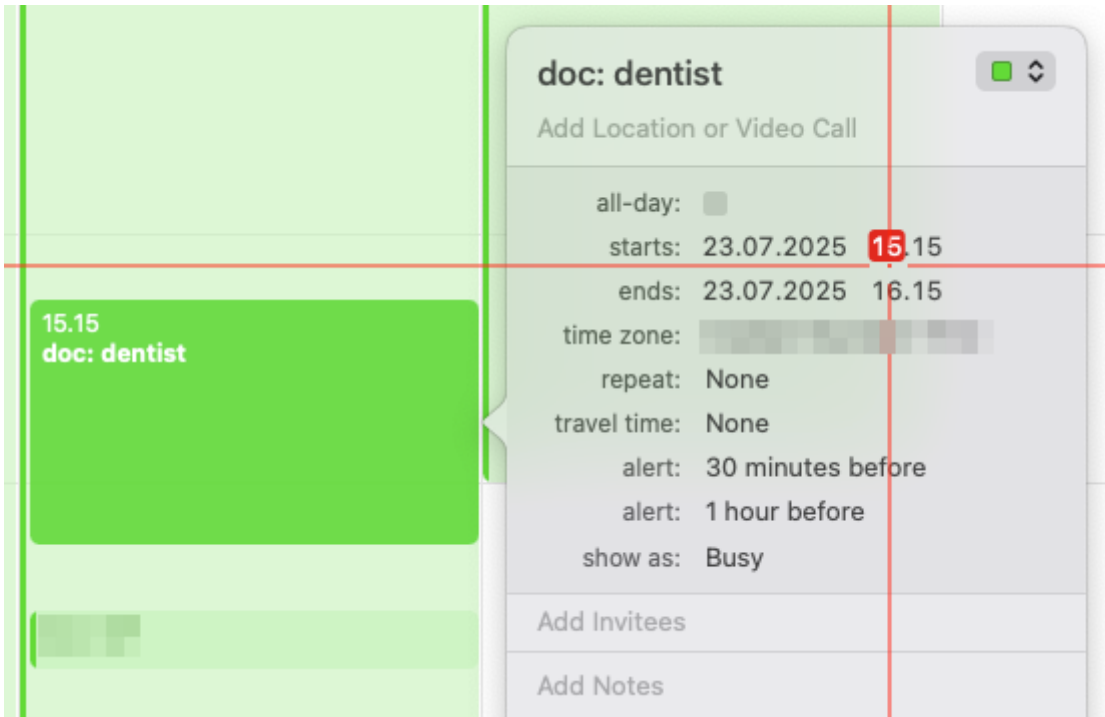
15.15
doc: dentist

doc: dentist

Add Location or Video Call

all-day:
starts: 23.07.2025 15.15
ends: 23.07.2025 16.15
time zone: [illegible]
repeat: None
travel time: None
alert: 30 minutes before
alert: 1 hour before
show as: Busy

Add Invitees

Add Notes

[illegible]